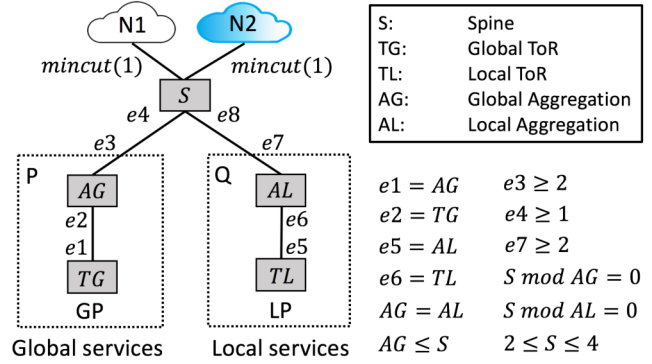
N1
N2
$mincut(1)$
$mincut(1)$
$S$
$e4$
$e8$
$e3$
$e7$
P
$AG$
$e2$
$e1$
$TG$
GP
Global services
Q
$AL$
$e6$
$e5$
$TL$
LP
Local services

| S: | Spine |
|---|---|
| TG: | Global ToR |
| TL: | Local ToR |
| AG: | Global Aggregation |
| AL: | Local Aggregation |

$e1 = AG$ $e3 \geq 2$
$e2 = TG$ $e4 \geq 1$
$e5 = AL$ $e7 \geq 2$
$e6 = TL$ $S \bmod AG = 0$
$AG = AL$ $S \bmod AL = 0$
$AG \leq S$ $2 \leq S \leq 4$